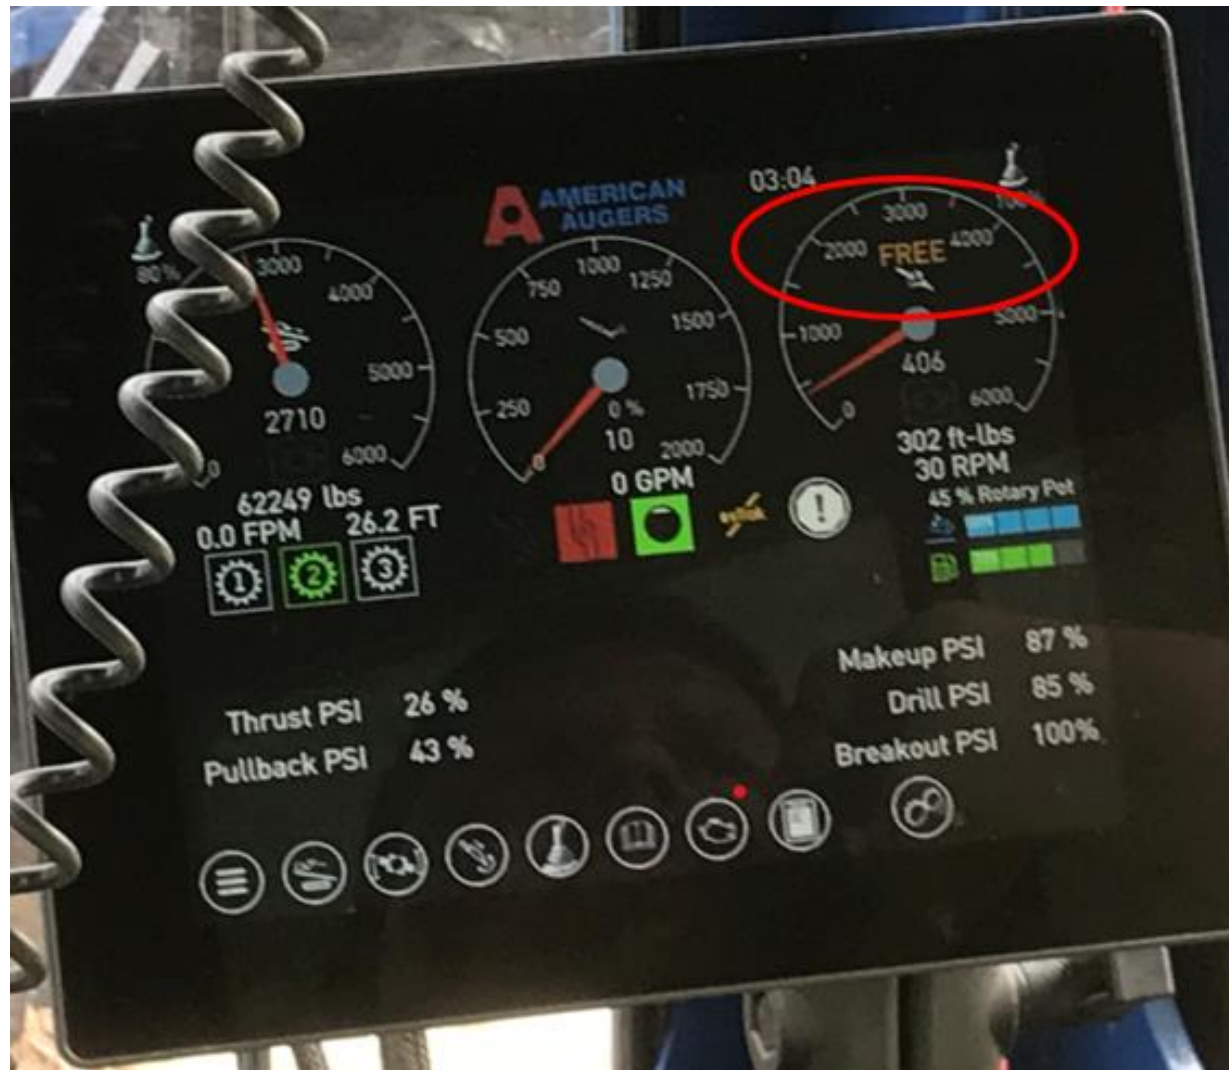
AMERICAN AUGERS

03:04

80%
3000
4000
5000
6000
0
2710
62249 lbs
0.0 FPM
26.2 FT
1
2
3

750
1000
1250
500
1500
250
1750
0
2000
0 %
10
0 GPM

3000
100%
2000
FREE
4000
1000
5000
0
6000
406
302 ft-lbs
30 RPM
45 % Rotary Pot

Thrust PSI 26 %
Pullback PSI 43 %

Makeup PSI 87 %
Drill PSI 85 %
Breakout PSI 100%